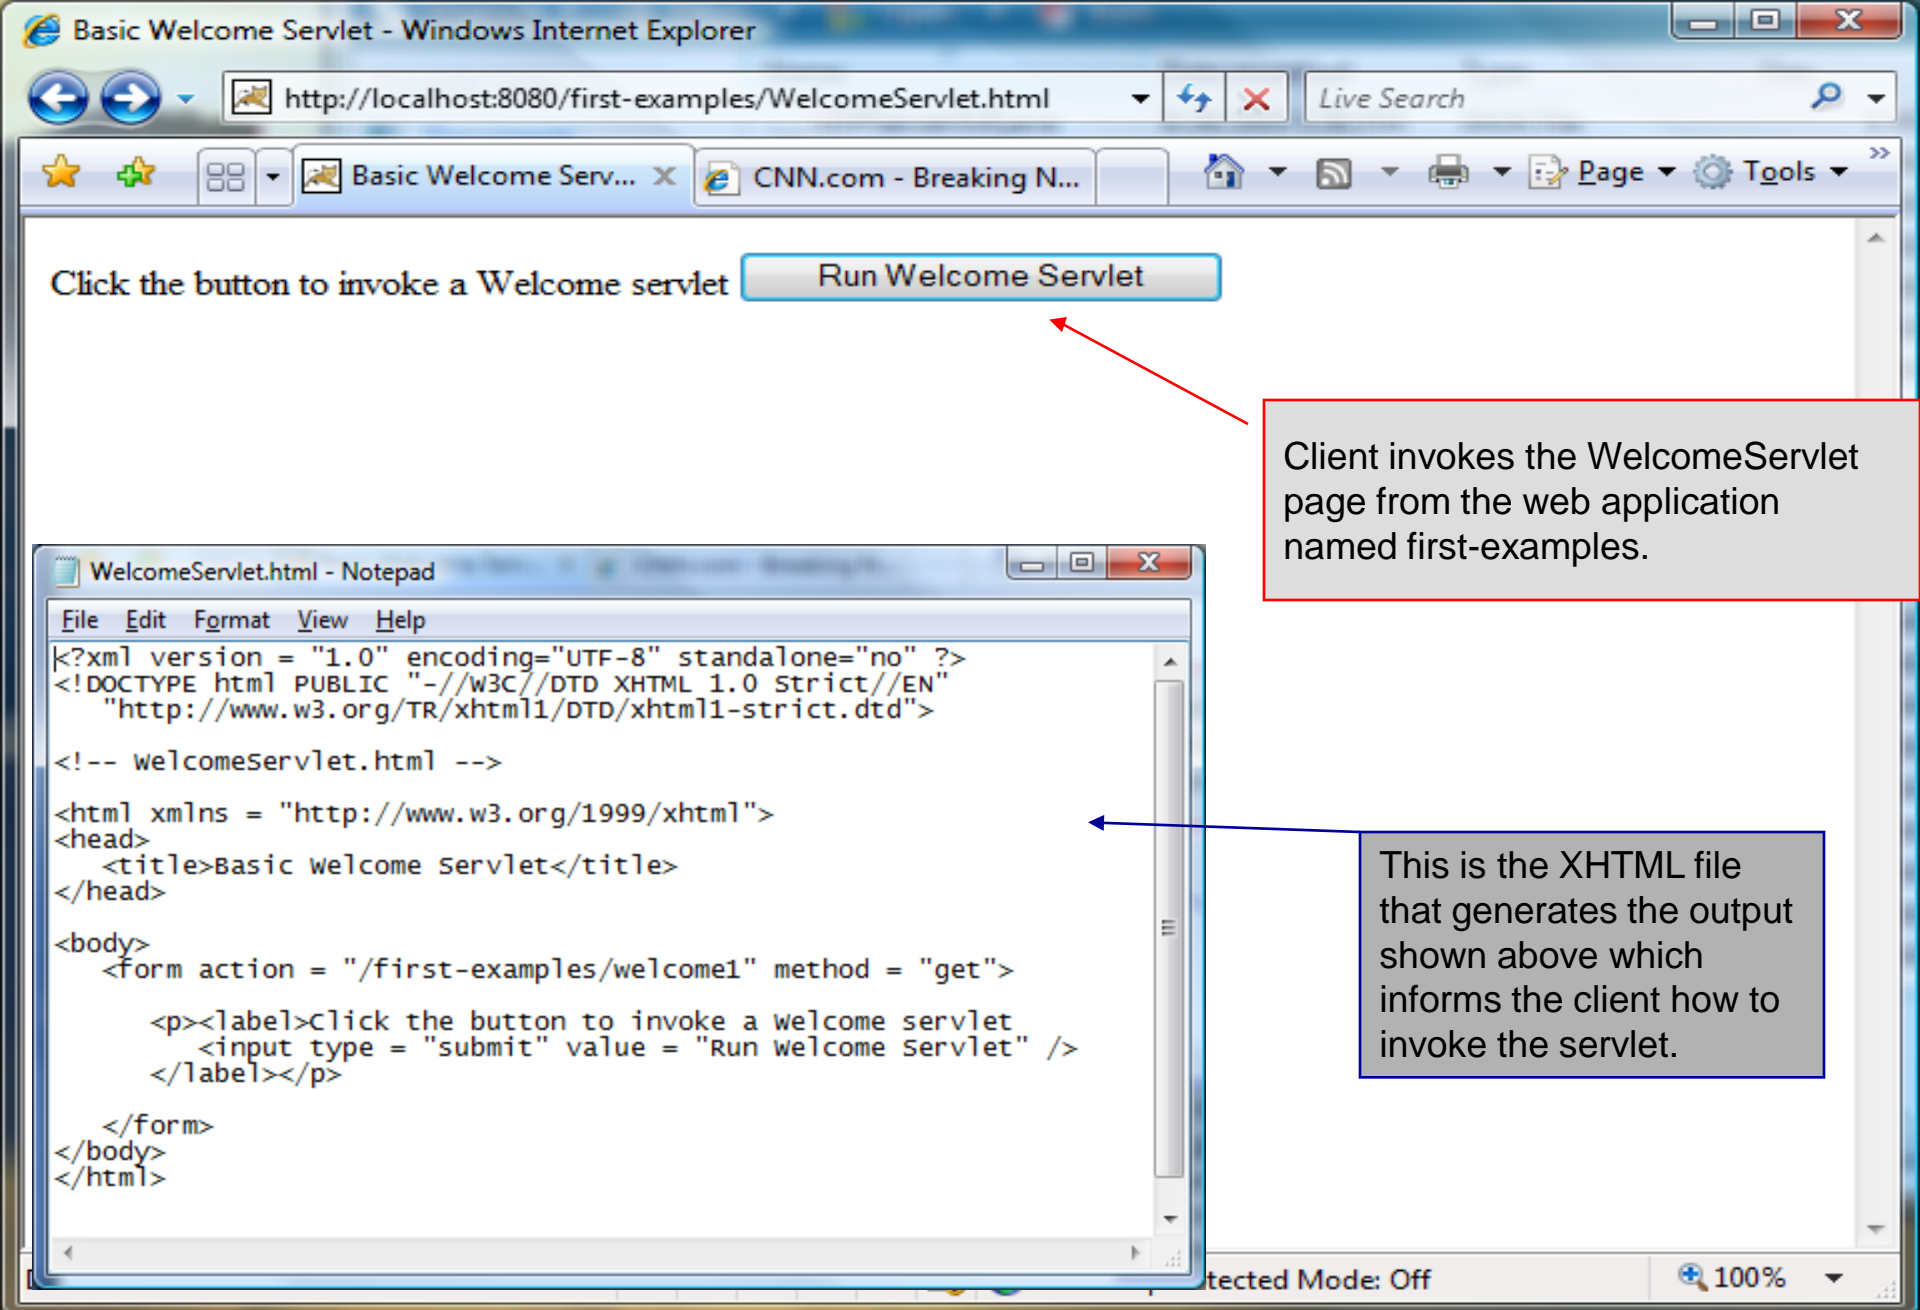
Basic Welcome Servlet - Windows Internet Explorer

http://localhost:8080/first-examples/WelcomeServlet.html

Live Search

Basic Welcome Serv...

CNN.com - Breaking N...

Page

Tools

Click the button to invoke a Welcome servlet

Run Welcome Servlet

Client invokes the WelcomeServlet page from the web application named first-examples.

WelcomeServlet.html - Notepad

File Edit Format View Help

<?xml version = "1.0" encoding="UTF-8" standalone="no" ?>
<!DOCTYPE html PUBLIC "-//W3C//DTD XHTML 1.0 Strict//EN"
"http://www.w3.org/TR/xhtml1/DTD/xhtml1-strict.dtd">

<!-- WelcomeServlet.html -->

<html xmlns = "http://www.w3.org/1999/xhtml">
<head>
<title>Basic Welcome Servlet</title>
</head>

<body>
<form action = "/first-examples/welcome1" method = "get">

<p><label>Click the button to invoke a Welcome servlet
<input type = "submit" value = "Run Welcome Servlet" />
</label></p>

</form>
</body>
</html>

This is the XHTML file that generates the output shown above which informs the client how to invoke the servlet.

tected Mode: Off

100%